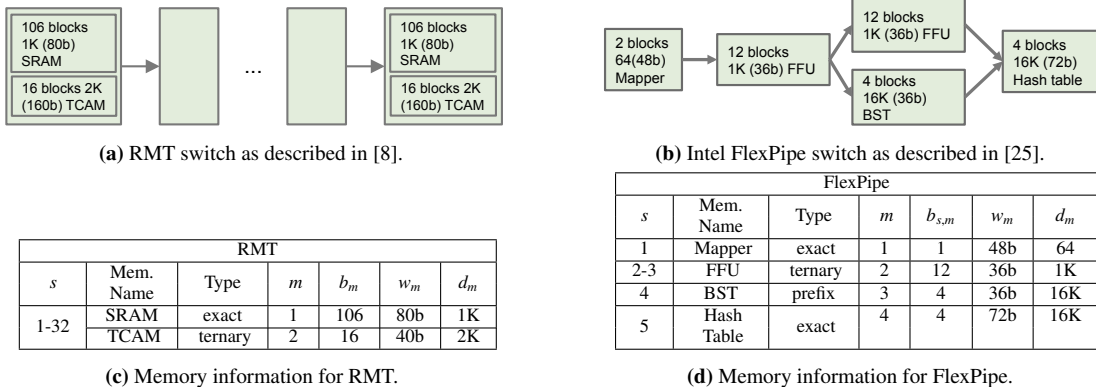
106 blocks 1K (80b) SRAM

16 blocks 2K (160b) TCAM

...

106 blocks 1K (80b) SRAM

16 blocks 2K (160b) TCAM

**(a)** RMT switch as described in [8].

2 blocks 64(48b) Mapper

12 blocks 1K (36b) FFU

12 blocks 1K (36b) FFU

4 blocks 16K (36b) BST

4 blocks 16K (72b) Hash table

**(b)** Intel FlexPipe switch as described in [25].

| RMT | | | | | | |
|---|---|---|---|---|---|---|
| $s$ | Mem. Name | Type | $m$ | $b_m$ | $w_m$ | $d_m$ |
| 1-32 | SRAM | exact | 1 | 106 | 80b | 1K |
| | TCAM | ternary | 2 | 16 | 40b | 2K |

**(c)** Memory information for RMT.

| FlexPipe | | | | | | |
|---|---|---|---|---|---|---|
| $s$ | Mem. Name | Type | $m$ | $b_{s,m}$ | $w_m$ | $d_m$ |
| 1 | Mapper | exact | 1 | 1 | 48b | 64 |
| 2-3 | FFU | ternary | 2 | 12 | 36b | 1K |
| 4 | BST | prefix | 3 | 4 | 36b | 16K |
| 5 | Hash Table | exact | 4 | 4 | 72b | 16K |

**(d)** Memory information for FlexPipe.